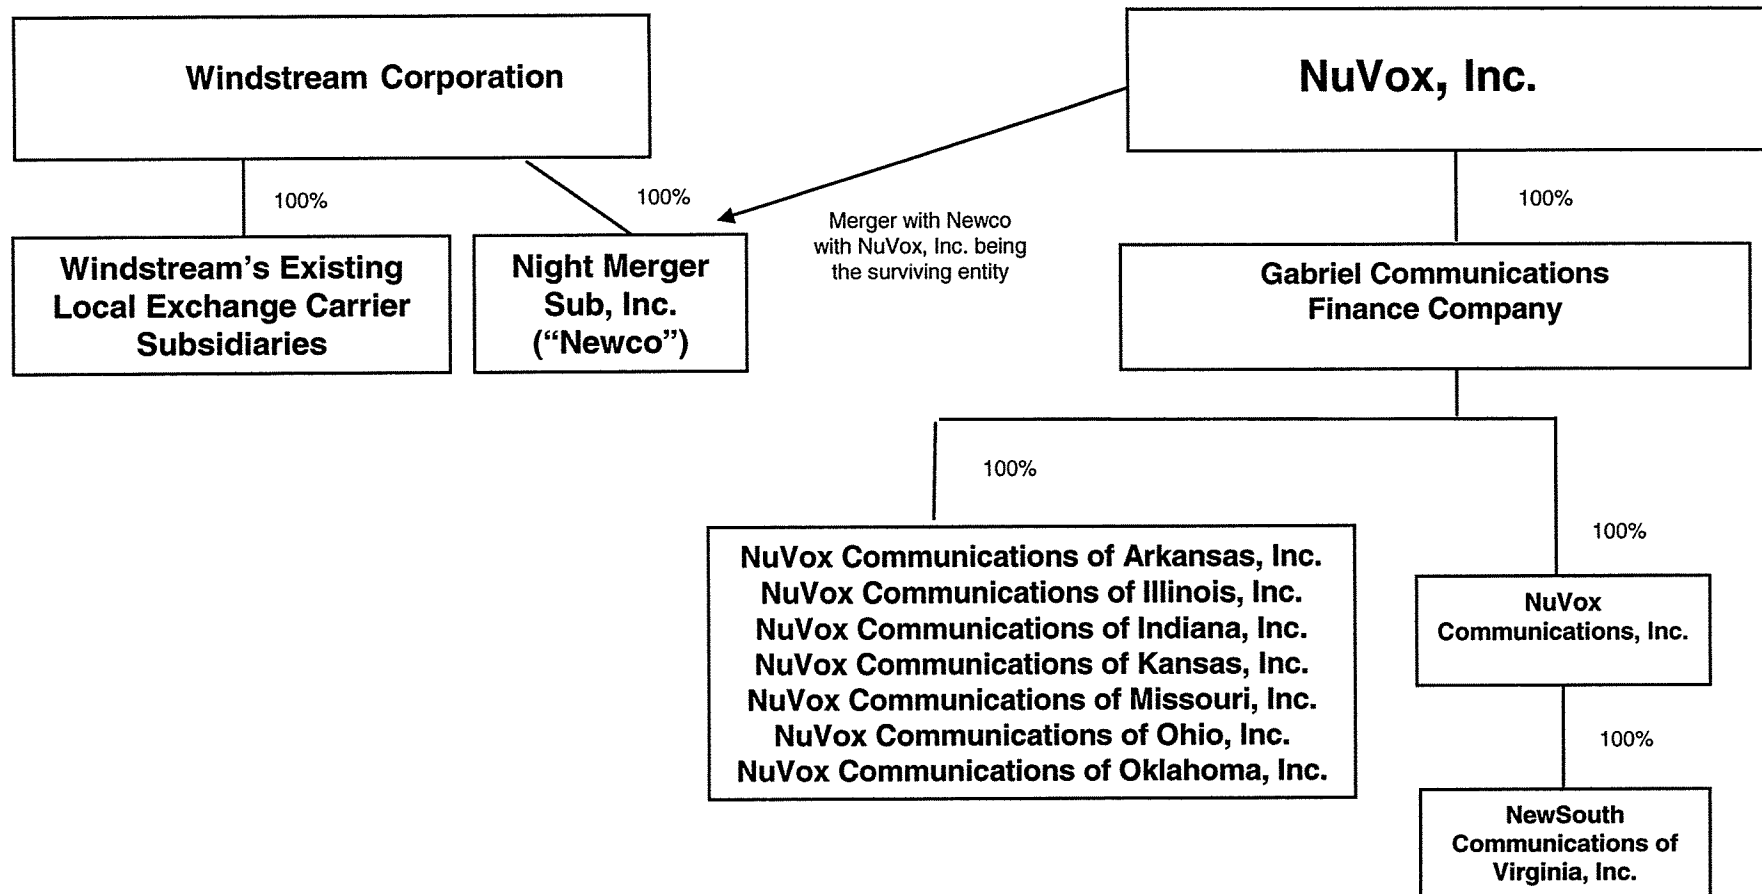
Windstream Corporation

NuVox, Inc.

100%

100%

Merger with Newco with NuVox, Inc. being the surviving entity

100%

Windstream's Existing Local Exchange Carrier Subsidiaries

Night Merger Sub, Inc. ("Newco")

Gabriel Communications Finance Company

100%

100%

NuVox Communications of Arkansas, Inc.
NuVox Communications of Illinois, Inc.
NuVox Communications of Indiana, Inc.
NuVox Communications of Kansas, Inc.
NuVox Communications of Missouri, Inc.
NuVox Communications of Ohio, Inc.
NuVox Communications of Oklahoma, Inc.

NuVox Communications, Inc.

100%

NewSouth Communications of Virginia, Inc.